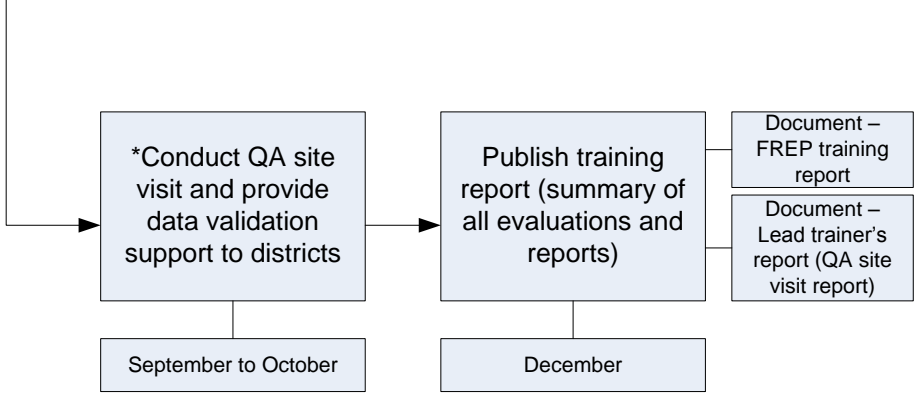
*Conduct QA site visit and provide data validation support to districts

September to October

Publish training report (summary of all evaluations and reports)

December

Document – FREP training report

Document – Lead trainer's report (QA site visit report)